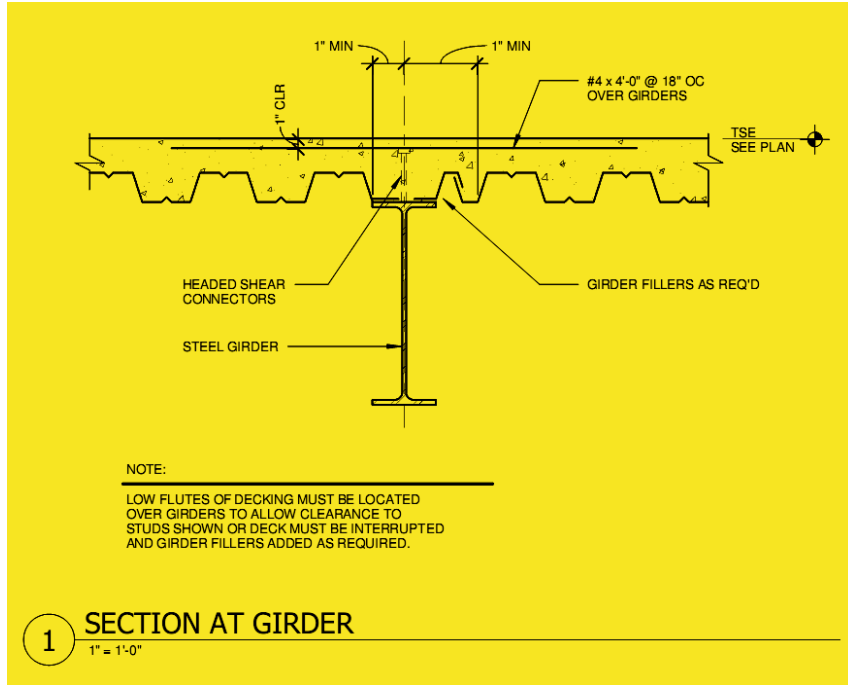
1" MIN

1" MIN

#4 x 4'-0" @ 18" OC
OVER GIRDERS

1" CLR

TSE
SEE PLAN

HEADED SHEAR
CONNECTORS

GIRDER FILLERS AS REQ'D

STEEL GIRDER

NOTE:

LOW FLUTES OF DECKING MUST BE LOCATED OVER GIRDERS TO ALLOW CLEARANCE TO STUDS SHOWN OR DECK MUST BE INTERRUPTED AND GIRDER FILLERS ADDED AS REQUIRED.

1

SECTION AT GIRDER

1" = 1'-0"